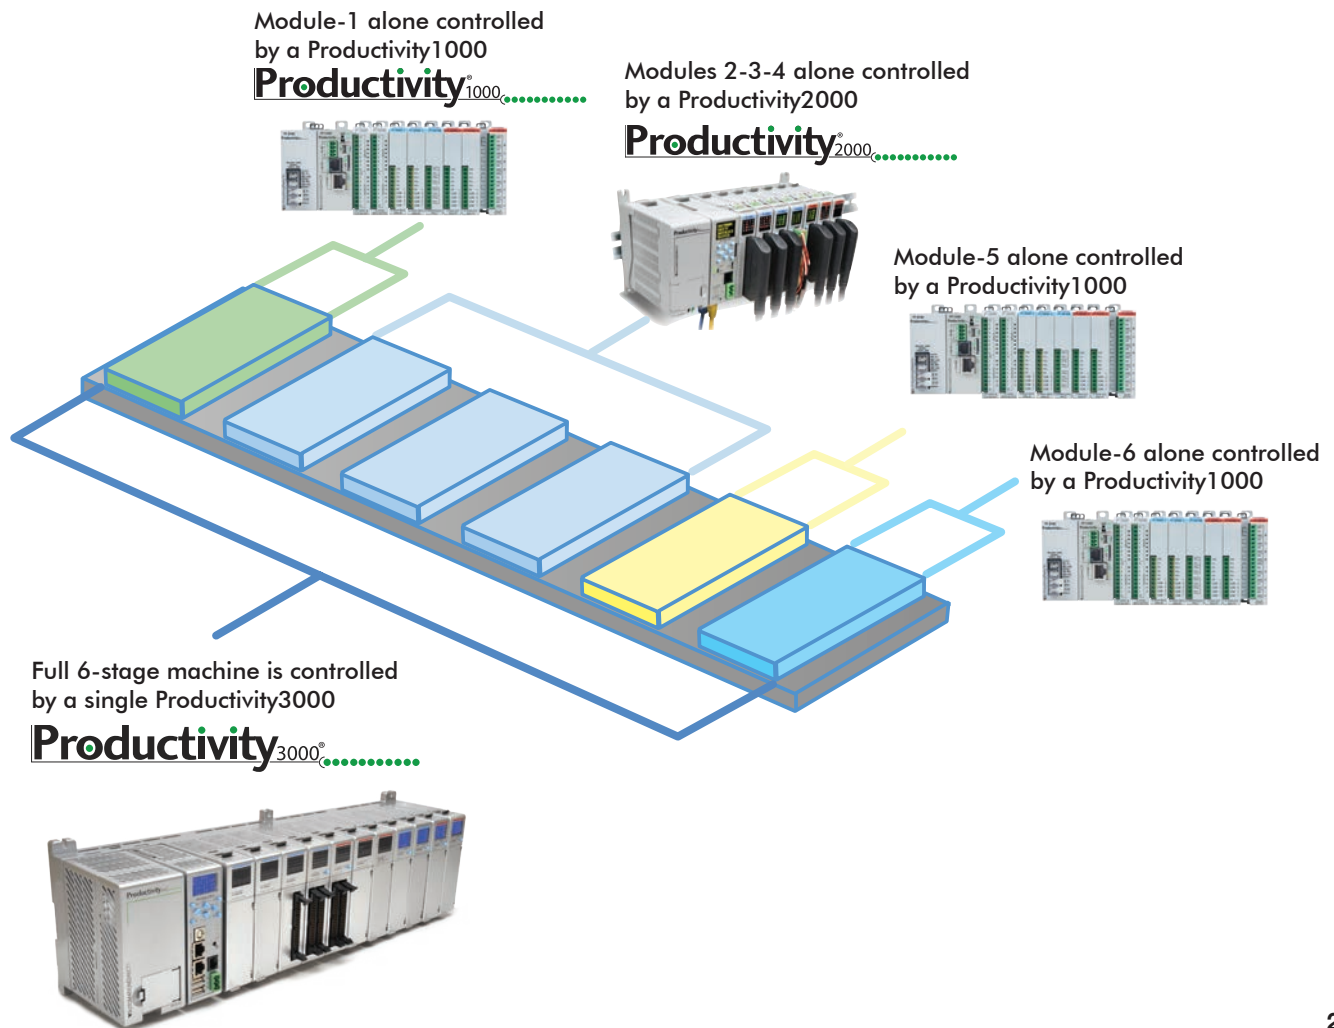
Module-1 alone controlled by a Productivity1000

Productivity1000

Modules 2-3-4 alone controlled by a Productivity2000

Productivity2000

Module-5 alone controlled by a Productivity1000

Module-6 alone controlled by a Productivity1000

Full 6-stage machine is controlled by a single Productivity3000

Productivity3000

2